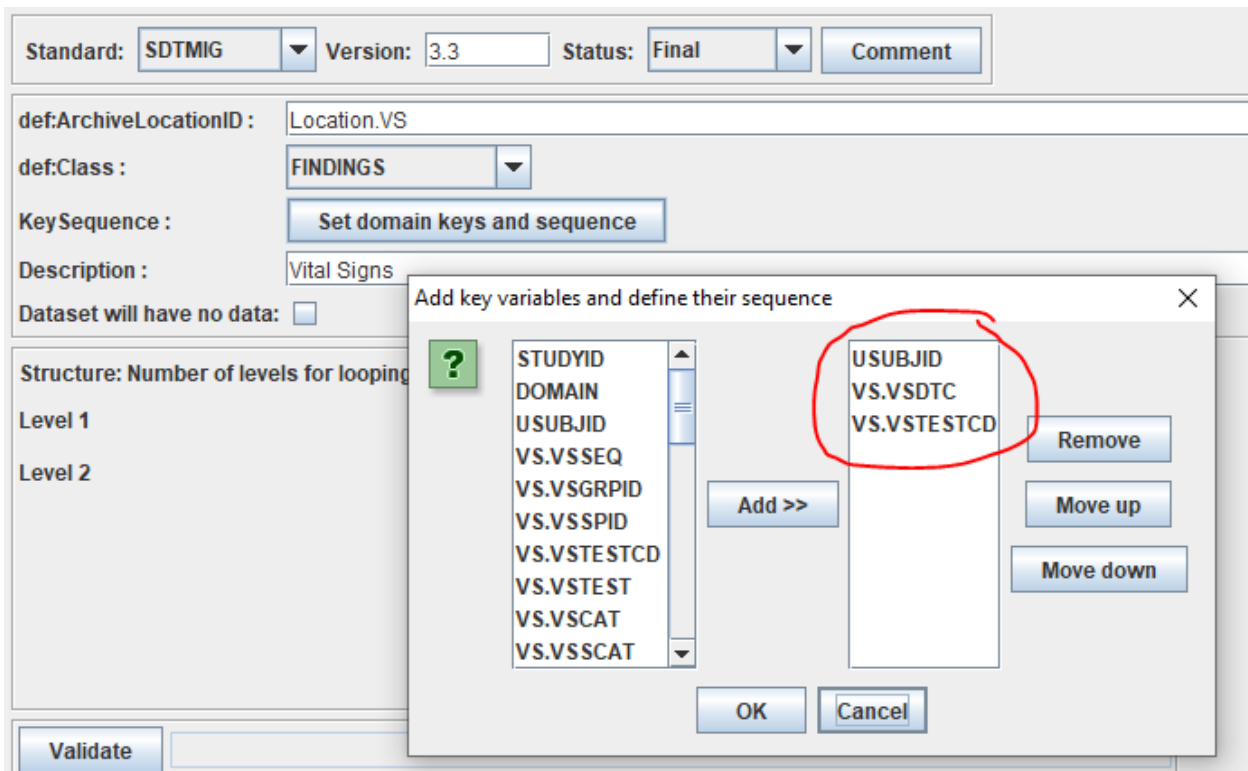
Standard: SDTMIG Version: 3.3 Status: Final Comment

def:ArchiveLocationID : Location.VS

def:Class : FINDINGS

KeySequence : Set domain keys and sequence

Description : Vital Signs

Dataset will have no data:

Structure: Number of levels for looping

Level 1

Level 2

Validate

Add key variables and define their sequence

?

STUDYID
DOMAIN
USUBJID
VS.VSSEQ
VS.VSGRPID
VS.VSSPID
VS.VSTESTCD
VS.VSTEST
VS.VSCAT
VS.VSSCAT

Add >>

USUBJID
VS.VSDTC
VS.VSTESTCD

Remove

Move up

Move down

OK Cancel